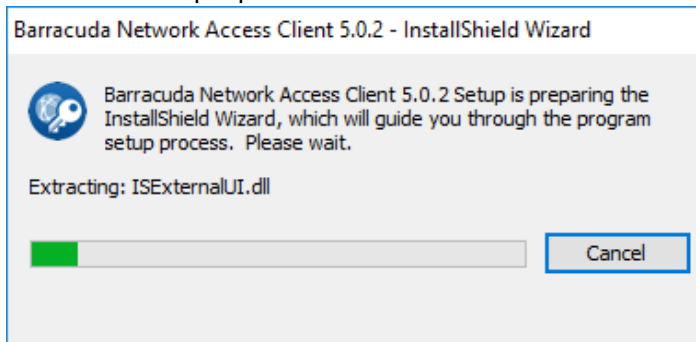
Barracuda Network Access Client 5.0.2 - InstallShield Wizard

Barracuda Network Access Client 5.0.2 Setup is preparing the InstallShield Wizard, which will guide you through the program setup process. Please wait.

Extracting: ISExternalUI.dll

Cancel